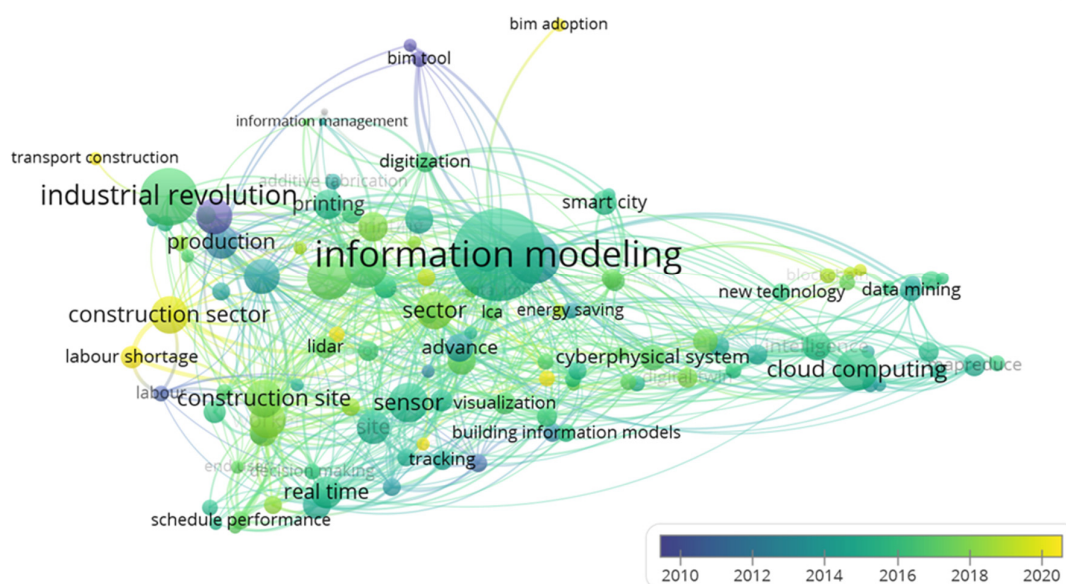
bim adoption

bim tool

information management

transport construction

digitization

additive fabrication

industrial revolution

printing

smart city

production

information modeling

blockchain

new technology

data mining

construction sector

sector

lca

energy saving

labour shortage

lidar

advance

intelligence

cyberphysical system

mapreduce

cloud computing

digital twin

labour

construction site

sensor

visualization

site

building information models

tracking

decision making

real time

schedule performance

2010 2012 2014 2016 2018 2020